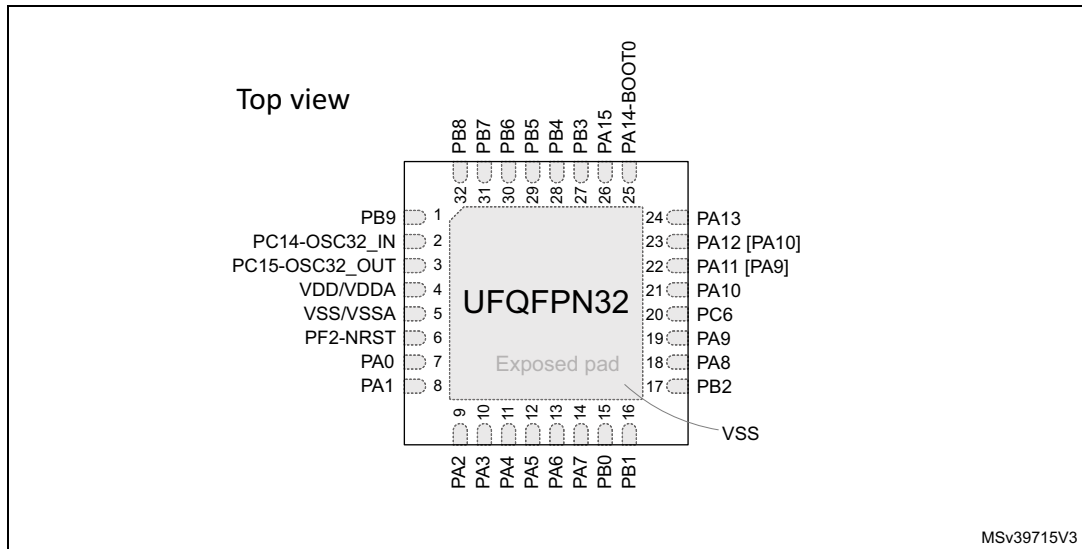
Top view

PB8 PB7 PB6 PB5 PB4 PB3 PA15 PA14-BOOT0

32 31 30 29 28 27 26 25

PB9 1
PC14-OSC32_IN 2
PC15-OSC32_OUT 3
VDD/VDDA 4
VSS/VSSA 5
PF2-NRST 6
PA0 7
PA1 8

UFQFPN32

Exposed pad

24 PA13
23 PA12 [PA10]
22 PA11 [PA9]
21 PA10
20 PC6
19 PA9
18 PA8
17 PB2

9 10 11 12 13 14 15 16

PA2 PA3 PA4 PA5 PA6 PA7 PB0 PB1

VSS

MSv39715V3